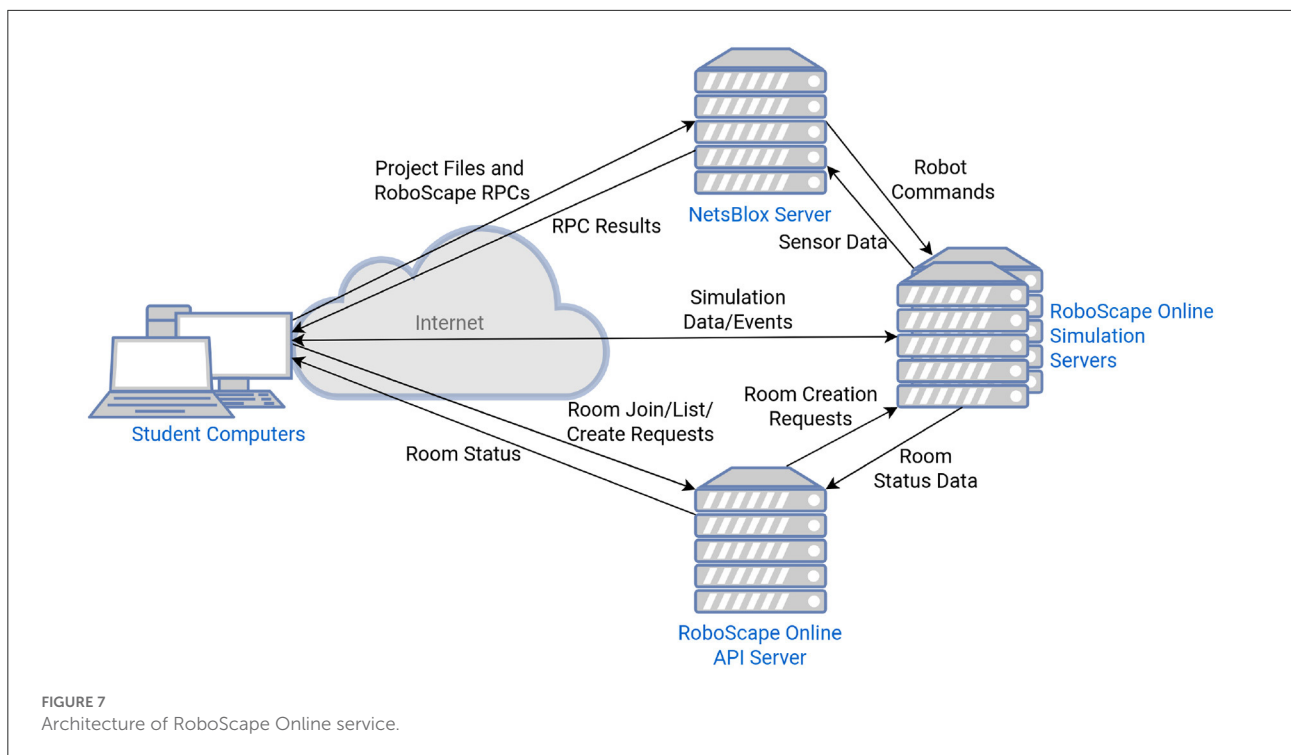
Project Files and RoboScape RPCs

RPC Results

NetsBlox Server

Robot Commands

Sensor Data

Internet

Simulation Data/Events

RoboScape Online Simulation Servers

Student Computers

Room Join/List/ Create Requests

Room Creation Requests

Room Status

Room Status Data

RoboScape Online API Server

FIGURE 7
Architecture of RoboScape Online service.